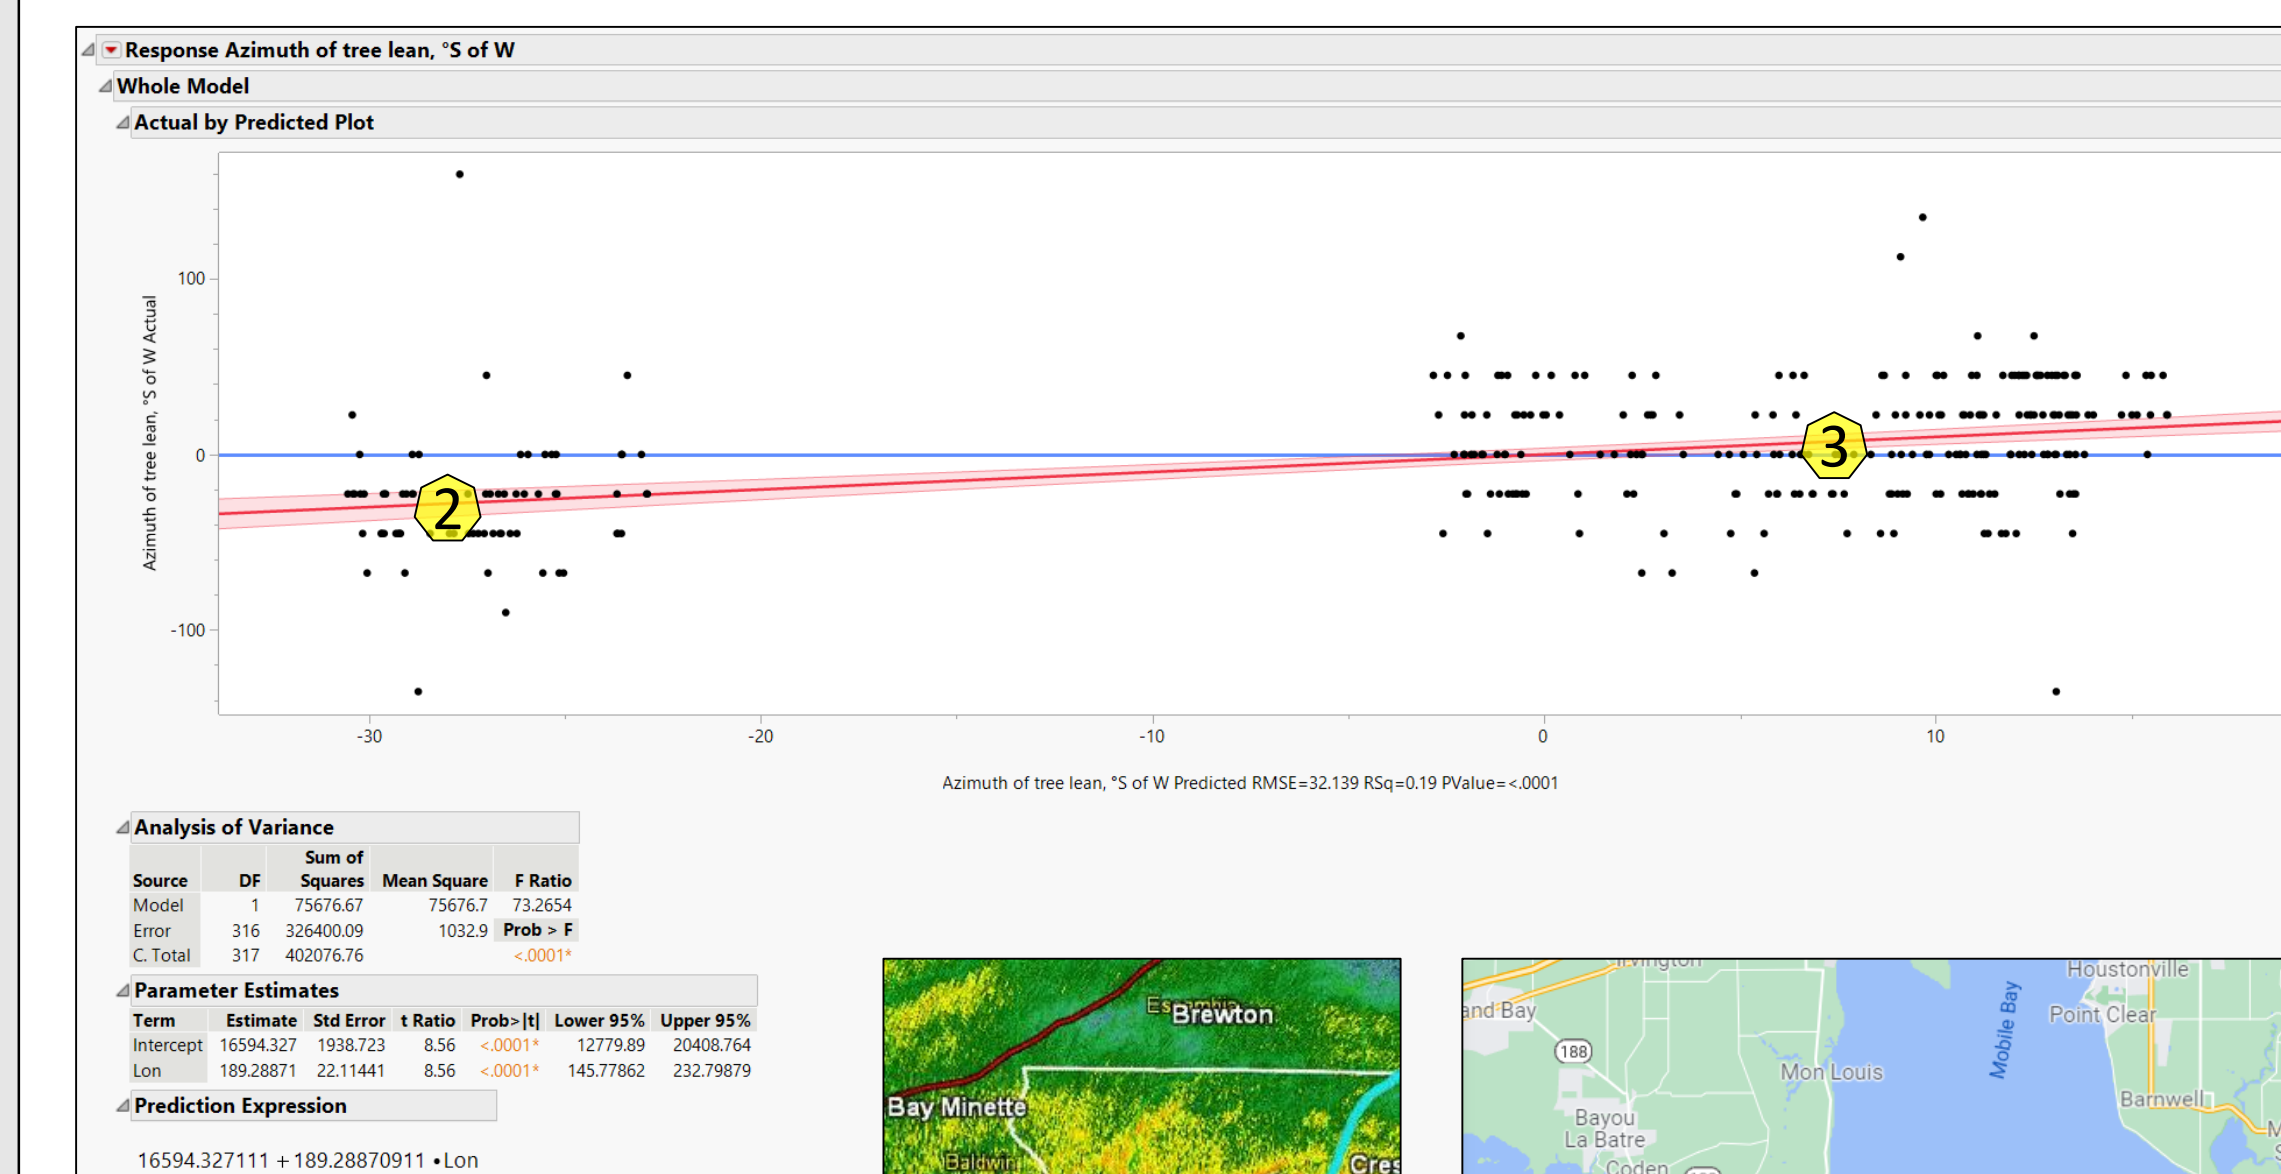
Response Azimuth of tree lean, °S of W

Whole Model

Actual by Predicted Plot

Azimuth of tree lean, °S of W Actual

100

0

-100

2

3

-30 -20 -10 0 10

Azimuth of tree lean, °S of W Predicted RMSE=32.139 RSq=0.19 PValue=<.0001

Analysis of Variance

| Source | DF | Sum of Squares | Mean Square | F Ratio |
|---|---|---|---|---|
| Model | 1 | 75676.67 | 75676.7 | 73.2654 |
| Error | 316 | 326400.09 | 1032.9 | Prob > F |
| C. Total | 317 | 402076.76 | | <.0001* |

Parameter Estimates

| Term | Estimate | Std Error | t Ratio | Prob>\|t\| | Lower 95% | Upper 95% |
|---|---|---|---|---|---|---|
| Intercept | 16594.327 | 1938.723 | 8.56 | <.0001* | 12779.89 | 20408.764 |
| Lon | 189.28871 | 22.11441 | 8.56 | <.0001* | 145.77862 | 232.79879 |

Prediction Expression

16594.327111 + 189.28870911 •Lon

Escambia Brewton

Bay Minette

Baldwin

Cres

Irvington

and Bay

188

Houstonville

Point Clear

Mobile Bay

Mon Louis

Bayou La Batre

Barnwell

Coden